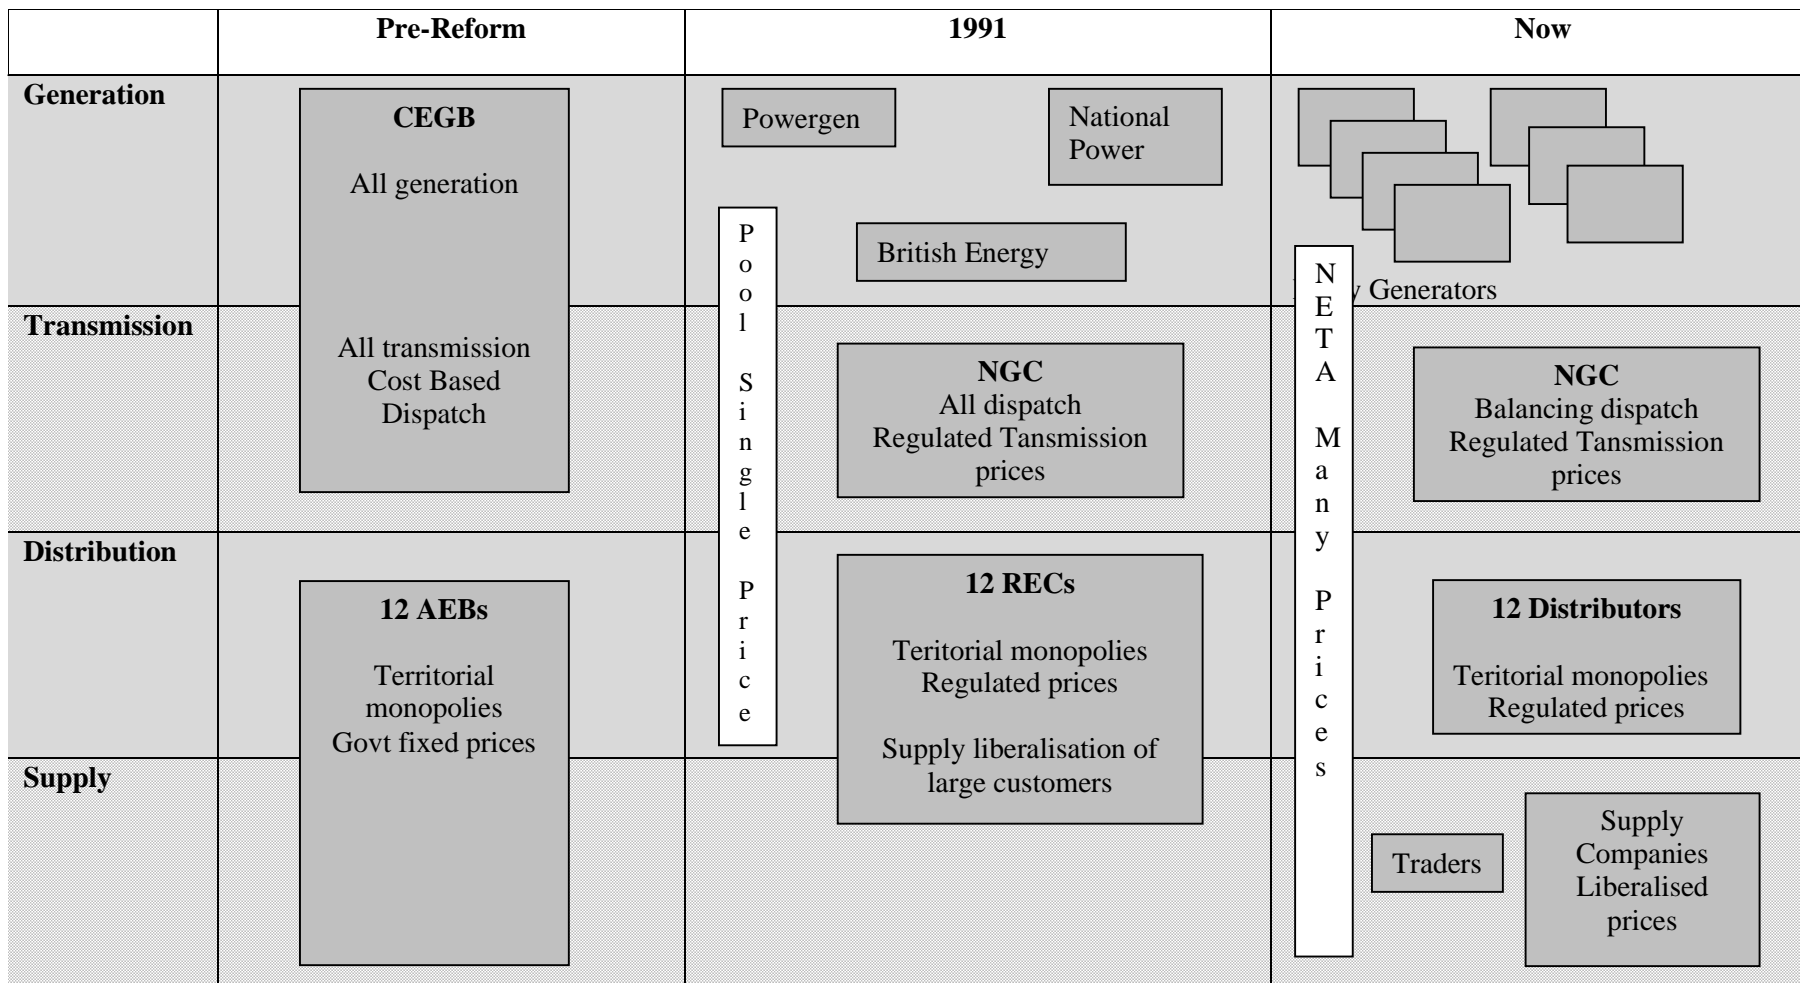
| | Pre-Reform | 1991 | Now |
|---|---|---|---|
| Generation | CEGB<br>All generation | Powergen<br>National Power<br>British Energy | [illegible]y Generators |
| Transmission | All transmission<br>Cost Based<br>Dispatch | NGC<br>All dispatch<br>Regulated Tansmission prices | NGC<br>Balancing dispatch<br>Regulated Tansmission prices |
| Distribution | 12 AEBs<br>Territorial monopolies<br>Govt fixed prices | 12 RECs<br>Teritorial monopolies<br>Regulated prices<br>Supply liberalisation of large customers | 12 Distributors<br>Teritorial monopolies<br>Regulated prices |
| Supply | | | Traders<br>Supply Companies<br>Liberalised prices |

Pool Single Price

NETA Many Prices